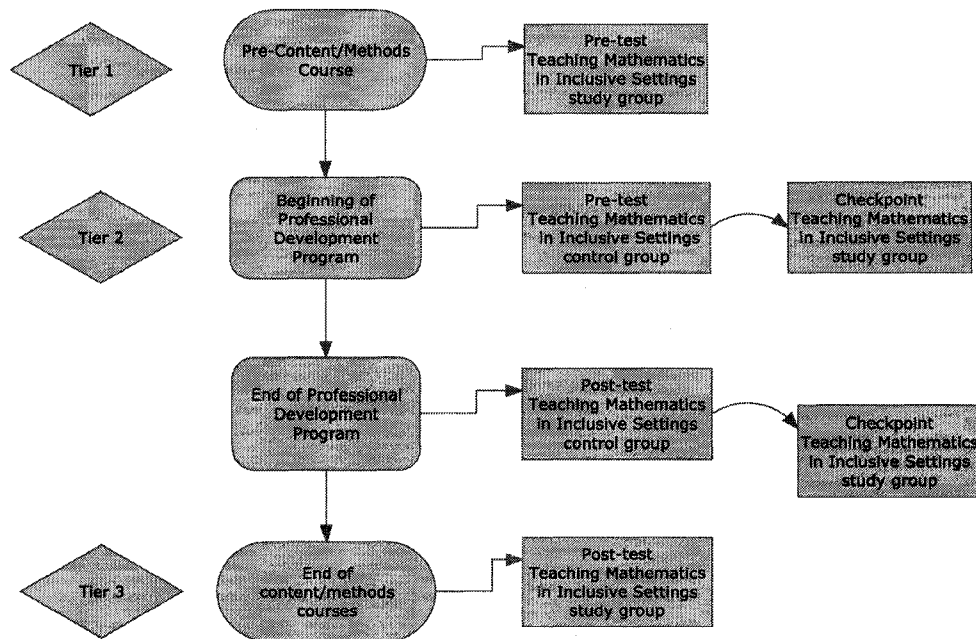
Tier 1

Pre-Content/Methods Course

Pre-test Teaching Mathematics in Inclusive Settings study group

Tier 2

Beginning of Professional Development Program

Pre-test Teaching Mathematics in Inclusive Settings control group

Checkpoint Teaching Mathematics in Inclusive Settings study group

End of Professional Development Program

Post-test Teaching Mathematics in Inclusive Settings control group

Checkpoint Teaching Mathematics in Inclusive Settings study group

Tier 3

End of content/methods courses

Post-test Teaching Mathematics in Inclusive Settings study group